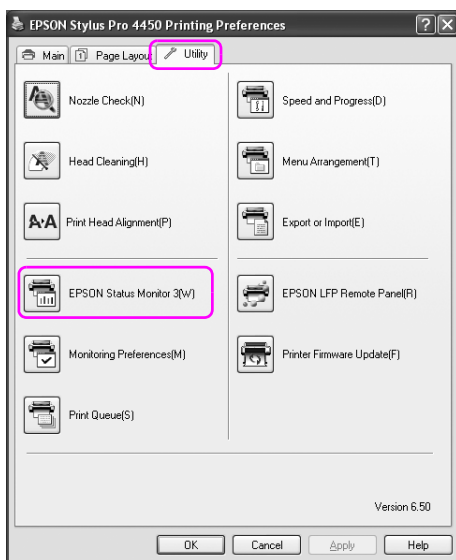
EPSON Stylus Pro 4450 Printing Preferences

Main
Page Layout
Utility

Nozzle Check(N)
Head Cleaning(H)
A·A
Print Head Alignment(P)
EPSON Status Monitor 3(W)
Monitoring Preferences(M)
Print Queue(S)

Speed and Progress(D)
Menu Arrangement(T)
Export or Import(E)
EPSON LFP Remote Panel(R)
Printer Firmware Update(F)

Version 6.50

OK
Cancel
Apply
Help